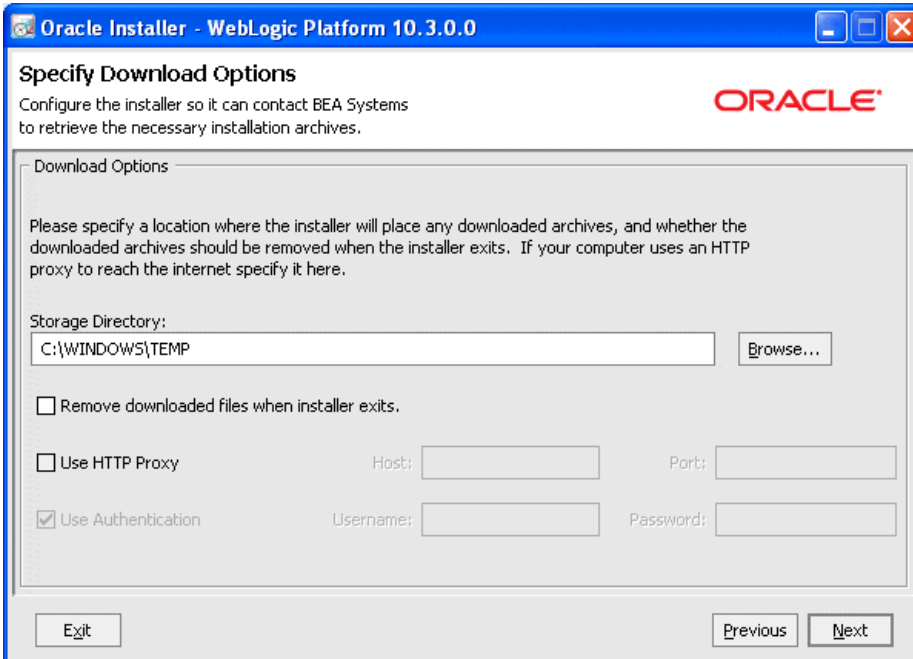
Oracle Installer - WebLogic Platform 10.3.0.0

Specify Download Options

Configure the installer so it can contact BEA Systems to retrieve the necessary installation archives.

ORACLE

Download Options

Please specify a location where the installer will place any downloaded archives, and whether the downloaded archives should be removed when the installer exits. If your computer uses an HTTP proxy to reach the internet specify it here.

Storage Directory:

C:\WINDOWS\TEMP

Browse...

Remove downloaded files when installer exits.

Use HTTP Proxy

Host:

Port:

Use Authentication

Username:

Password:

Exit

Previous

Next